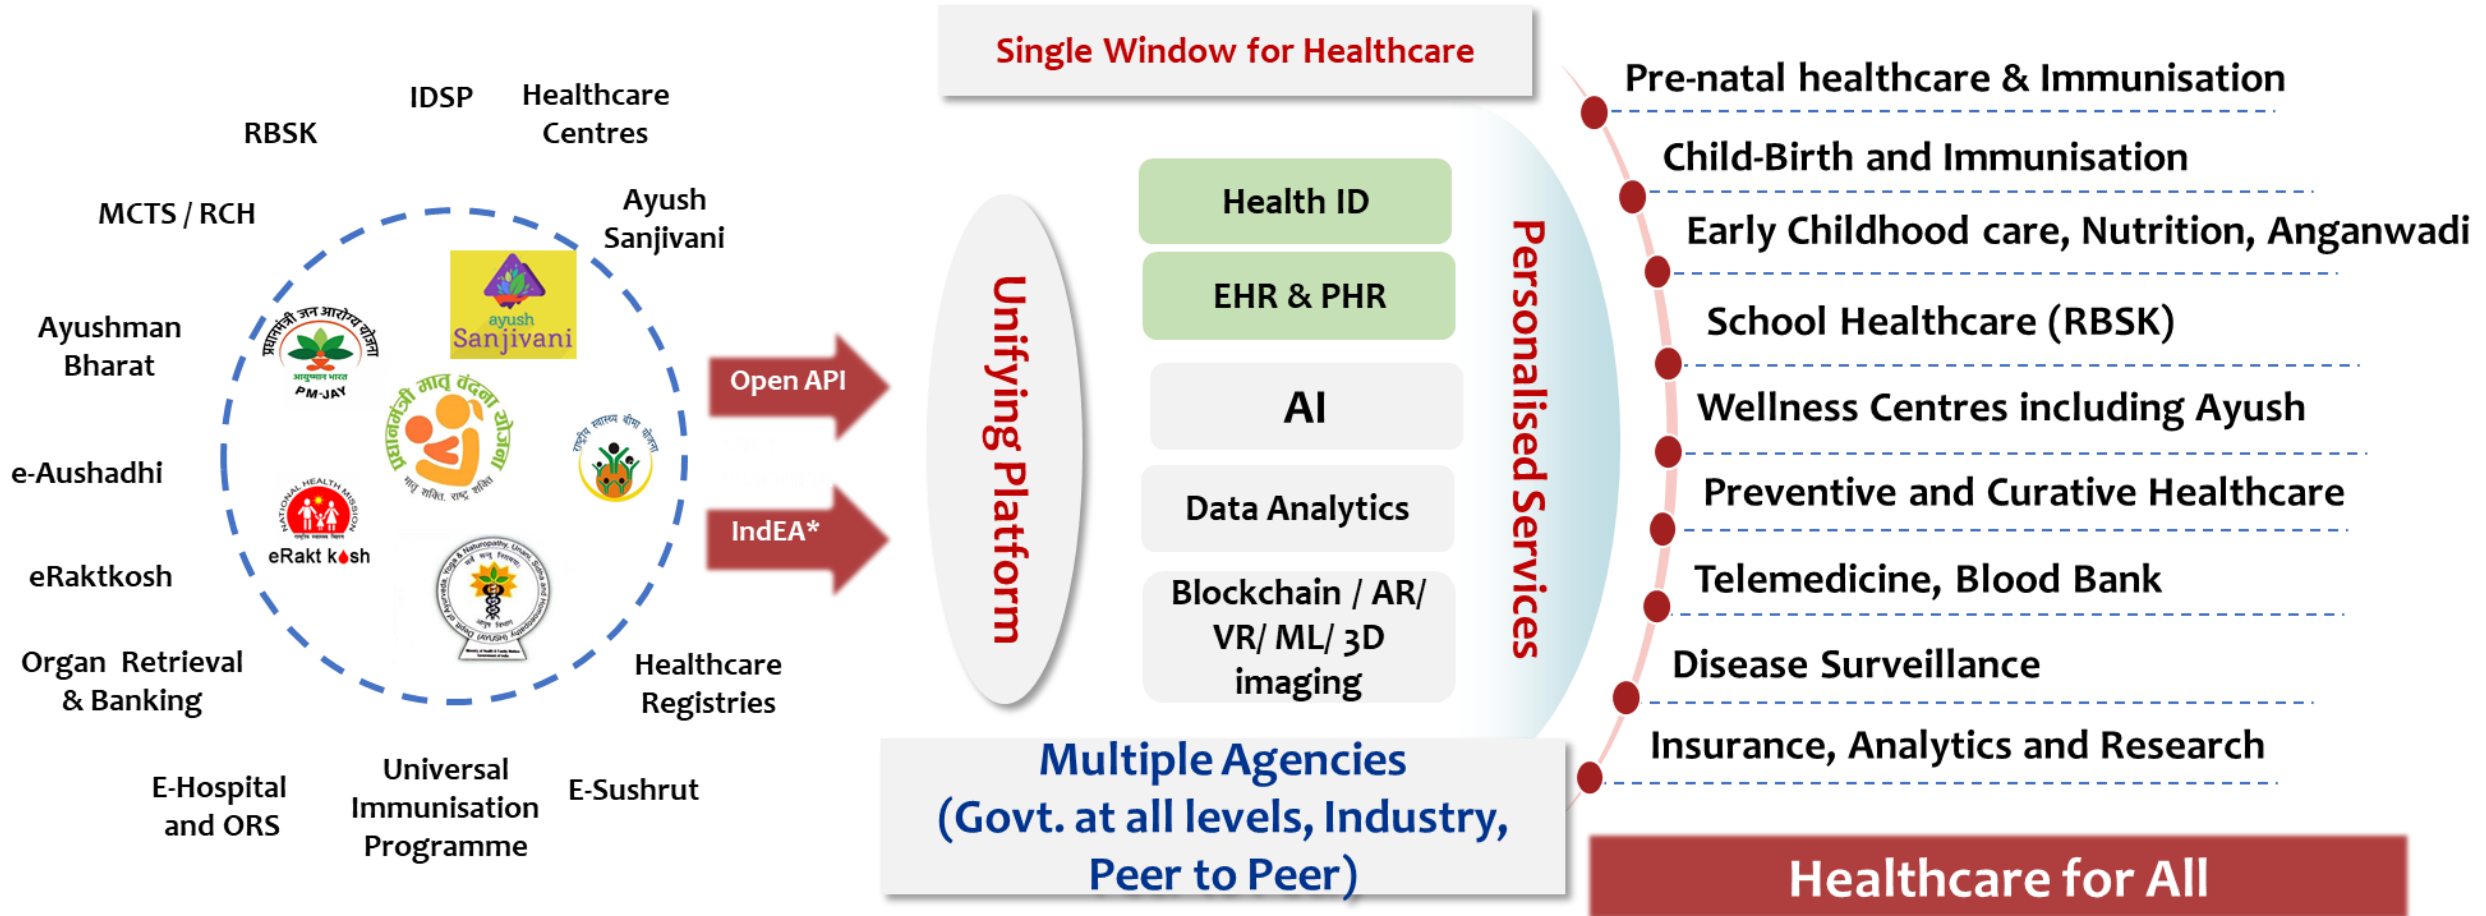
RBSK

IDSP

Healthcare Centres

MCTS / RCH

Ayush Sanjivani

Ayushman Bharat

प्रधानमंत्री जन आरोग्य योजना

आयुष्मान भारत

PM-JAY

ayush Sanjivani

प्रधानमंत्री मातृ वंदना योजना

राष्ट्रीय स्वास्थ्य बीमा योजना

e-Aushadhi

NATIONAL HEALTH MISSION

eRakt kosh

eRaktkosh

Organ Retrieval & Banking

Healthcare Registries

E-Hospital and ORS

Universal Immunisation Programme

E-Sushrut

Open API

IndEA*

Single Window for Healthcare

Unifying Platform

Health ID

EHR & PHR

AI

Data Analytics

Blockchain / AR/ VR/ ML/ 3D imaging

Personalised Services

Multiple Agencies (Govt. at all levels, Industry, Peer to Peer)

Pre-natal healthcare & Immunisation

Child-Birth and Immunisation

Early Childhood care, Nutrition, Anganwadi

School Healthcare (RBSK)

Wellness Centres including Ayush

Preventive and Curative Healthcare

Telemedicine, Blood Bank

Disease Surveillance

Insurance, Analytics and Research

Healthcare for All